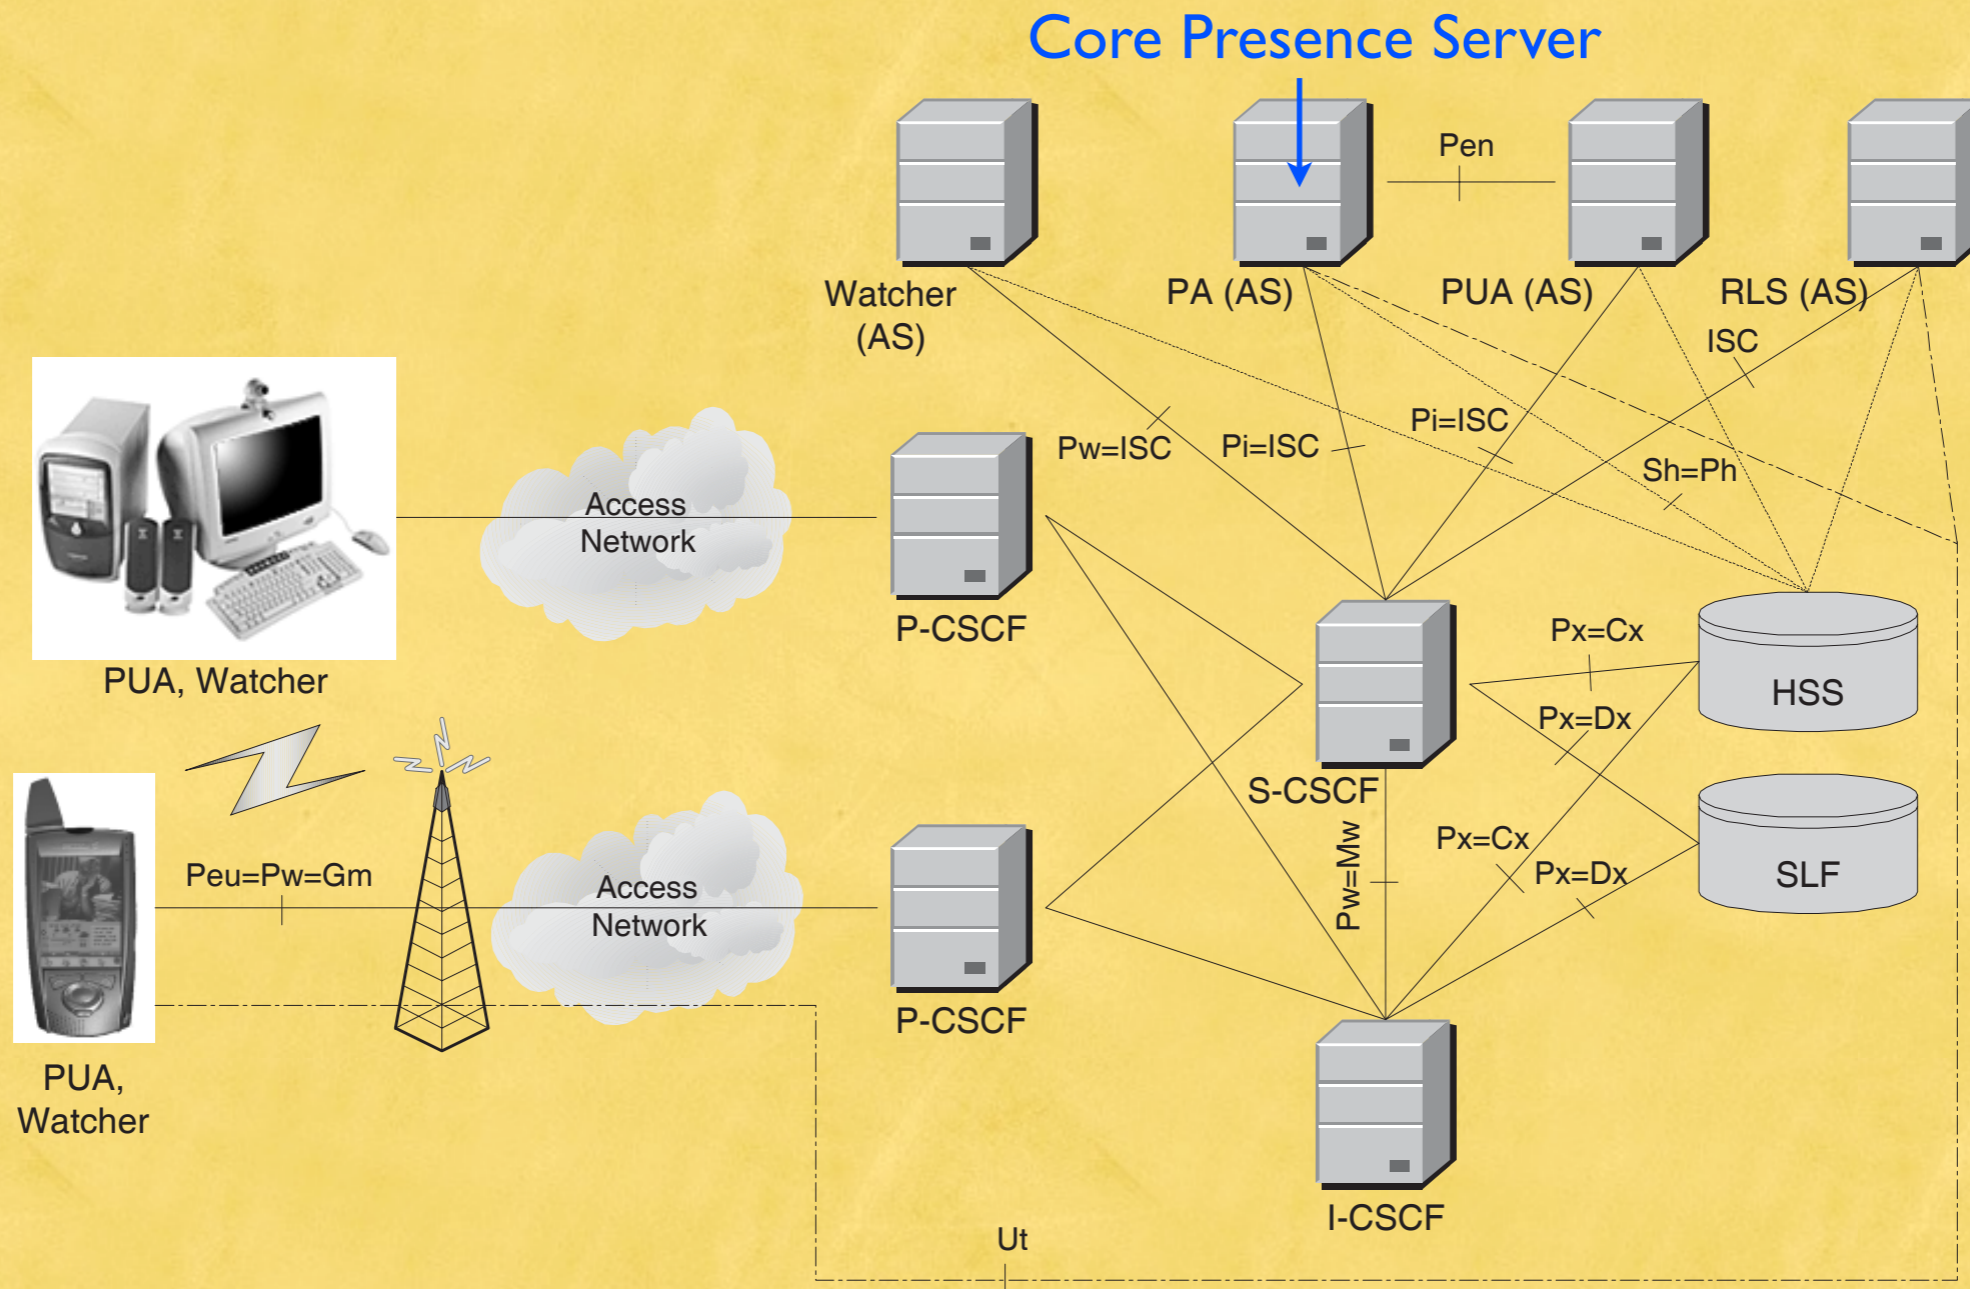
Core Presence Server

Pen

Watcher (AS)

PA (AS)

PUA (AS)

RLS (AS)

ISC

Pw=ISC

Pi=ISC

Pi=ISC

Sh=Ph

Access Network

P-CSCF

PUA, Watcher

Px=Cx

HSS

Px=Dx

S-CSCF

SLF

Px=Cx

Px=Dx

Pw=Mw

Peu=Pw=Gm

Access Network

P-CSCF

PUA, Watcher

I-CSCF

Ut